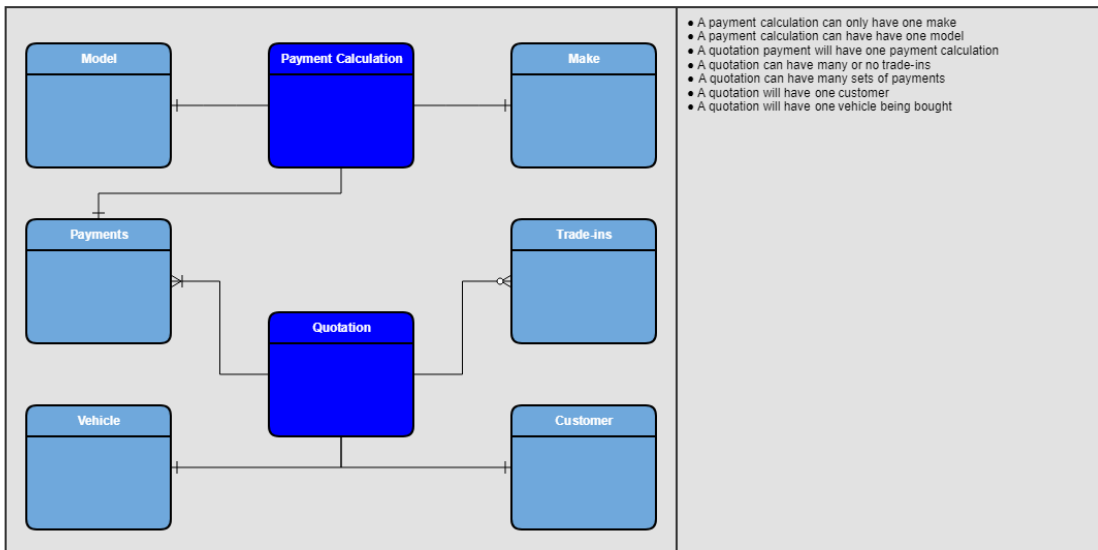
Model

Payment Calculation

Make

Payments

Trade-ins

Quotation

Vehicle

Customer

- A payment calculation can only have one make
- A payment calculation can have have one model
- A quotation payment will have one payment calculation
- A quotation can have many or no trade-ins
- A quotation can have many sets of payments
- A quotation will have one customer
- A quotation will have one vehicle being bought